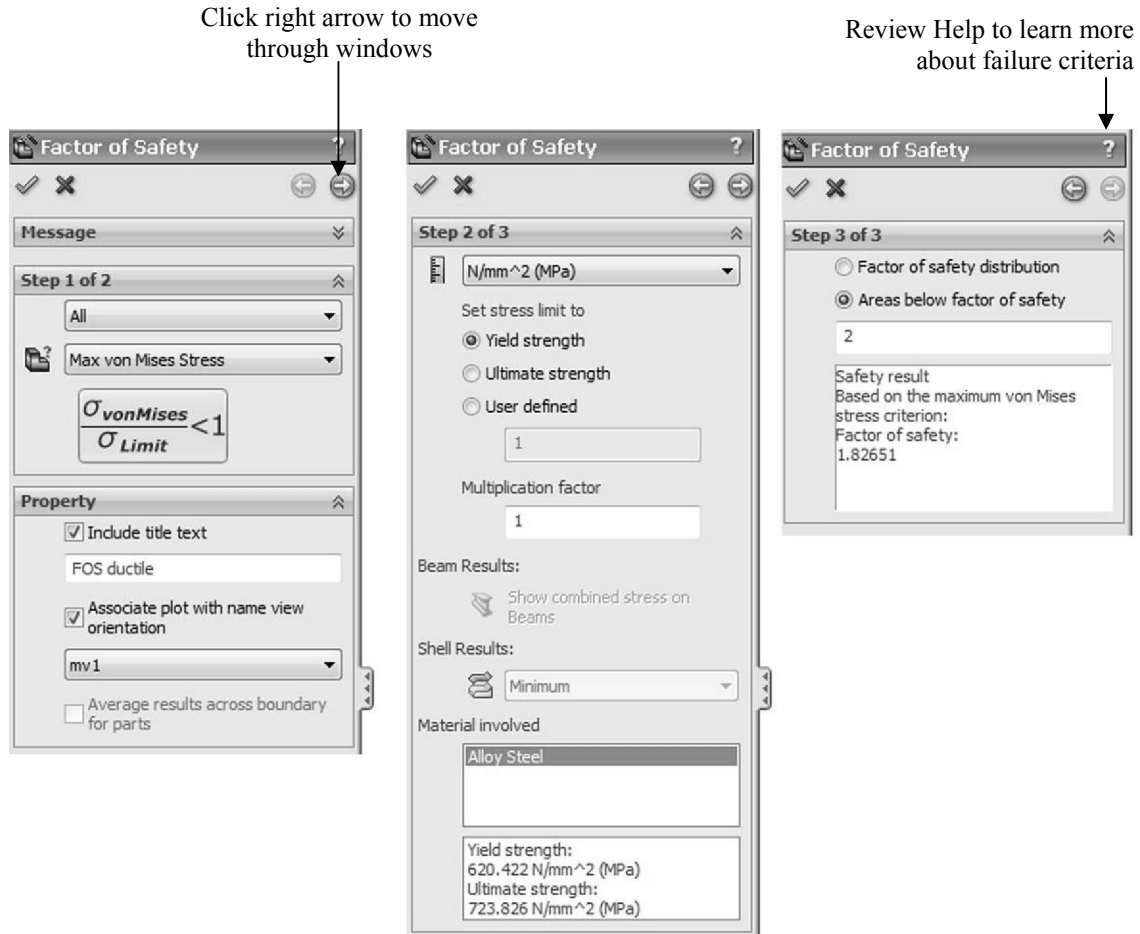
Click right arrow to move through windows

Review Help to learn more about failure criteria

Factor of Safety ?

Message

Step 1 of 2

All

Max von Mises Stress

$\frac{\sigma_{vonMises}}{\sigma_{Limit}}<1$

Property

Include title text

FOS ductile

Associate plot with name view orientation

mv1

Average results across boundary for parts

Factor of Safety ?

Step 2 of 3

N/mm^2 (MPa)

Set stress limit to

Yield strength

Ultimate strength

User defined

1

Multiplication factor

1

Beam Results:

Show combined stress on Beams

Shell Results:

Minimum

Material involved

Alloy Steel

Yield strength:
620.422 N/mm^2 (MPa)
Ultimate strength:
723.826 N/mm^2 (MPa)

Factor of Safety ?

Step 3 of 3

Factor of safety distribution

Areas below factor of safety

2

Safety result
Based on the maximum von Mises stress criterion:
Factor of safety:
1.82651